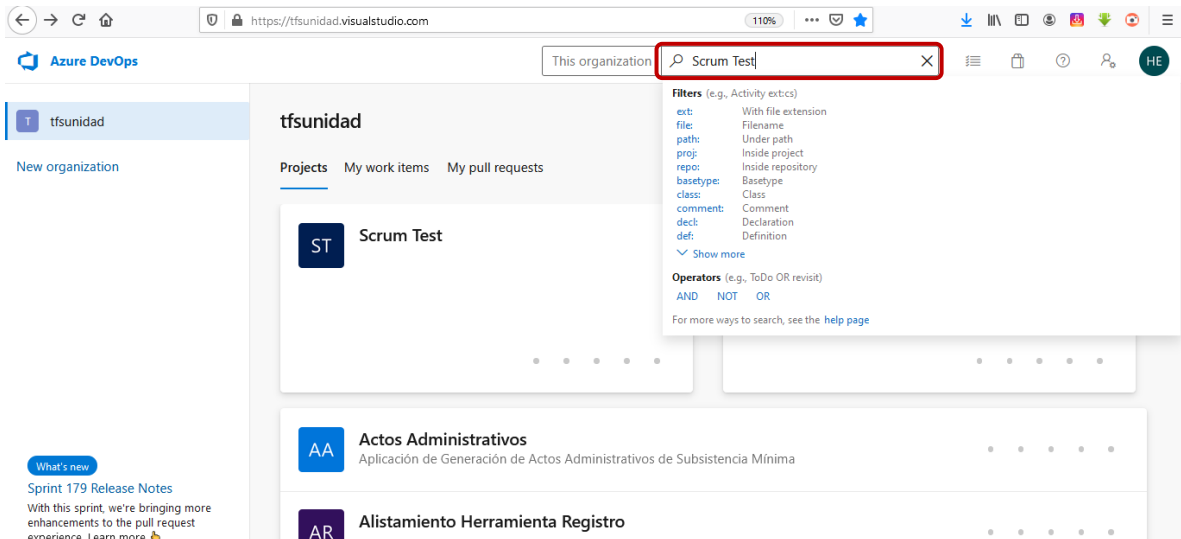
https://tfsunidad.visualstudio.com

110%

Azure DevOps

This organization

Scrum Test

HE

T tfsunidad

New organization

tfsunidad

Projects My work items My pull requests

ST Scrum Test

Filters (e.g., Activity ext:cs)

ext: With file extension
file: Filename
path: Under path
proj: Inside project
repo: Inside repository
basetype: Basetype
class: Class
comment: Comment
decl: Declaration
def: Definition

Show more

Operators (e.g., ToDo OR revisit)

AND NOT OR

For more ways to search, see the help page

AA Actos Administrativos
Aplicación de Generación de Actos Administrativos de Subsistencia Mínima

AR Alistamiento Herramienta Registro

What's new

Sprint 179 Release Notes

With this sprint, we're bringing more enhancements to the pull request experience. Learn more